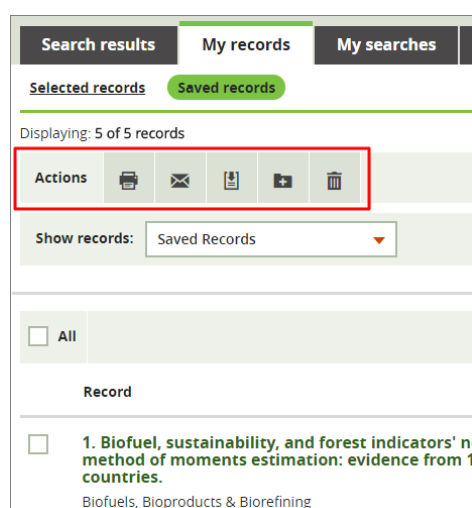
Search results My records My searches

Selected records Saved records

Displaying: 5 of 5 records

Actions

Show records: Saved Records

All

Record

1. Biofuel, sustainability, and forest indicators' n method of moments estimation: evidence from 1 countries.

Biofuels, Bioproducts & Biorefining